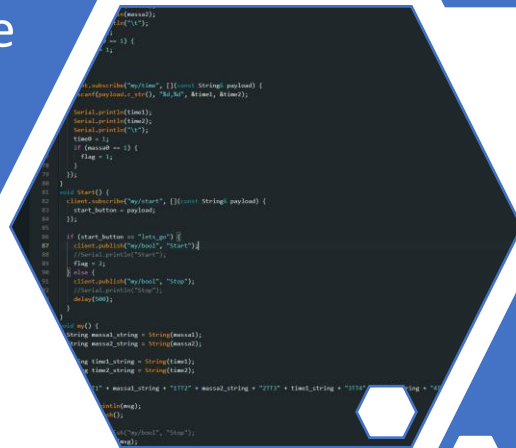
e

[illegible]ln(massa2);
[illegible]tln("\t");

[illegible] == 1) {
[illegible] 1;

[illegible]t.subscribe("my/time", [](const String& payload) {
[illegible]scanf(payload.c_str(), "%d,%d", &time1, &time2);

Serial.println(time1);
Serial.println(time2);
Serial.println("\t");
time0 = 1;
if (massa0 == 1) {
flag = 1;
}
});
79 }
80 void Start() {
81 client.subscribe("my/start", [](const String& payload) {
82 start_button = payload;
83 });
84
85 if (start_button == "lets_go") {
86 client.publish("my/bool", "Start");
87 //Serial.println("Start");
88 flag = 2;
89 } else {
90 client.publish("my/bool", "Stop");
91 //Serial.println("Stop");
92 delay(500);
93 }
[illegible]
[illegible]id my() {
String massa1_string = String(massa1);
String massa2_string = String(massa2);

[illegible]ng time1_string = String(time1);
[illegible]ng time2_string = String(time2);

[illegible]T1" + massa1_string + "1TT2" + massa2_string + "2TT3" + time1_string + "3TT4" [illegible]tring + "4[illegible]

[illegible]intln(msg);
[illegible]h();

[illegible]h("my/bool", "Stop");
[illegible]msg);